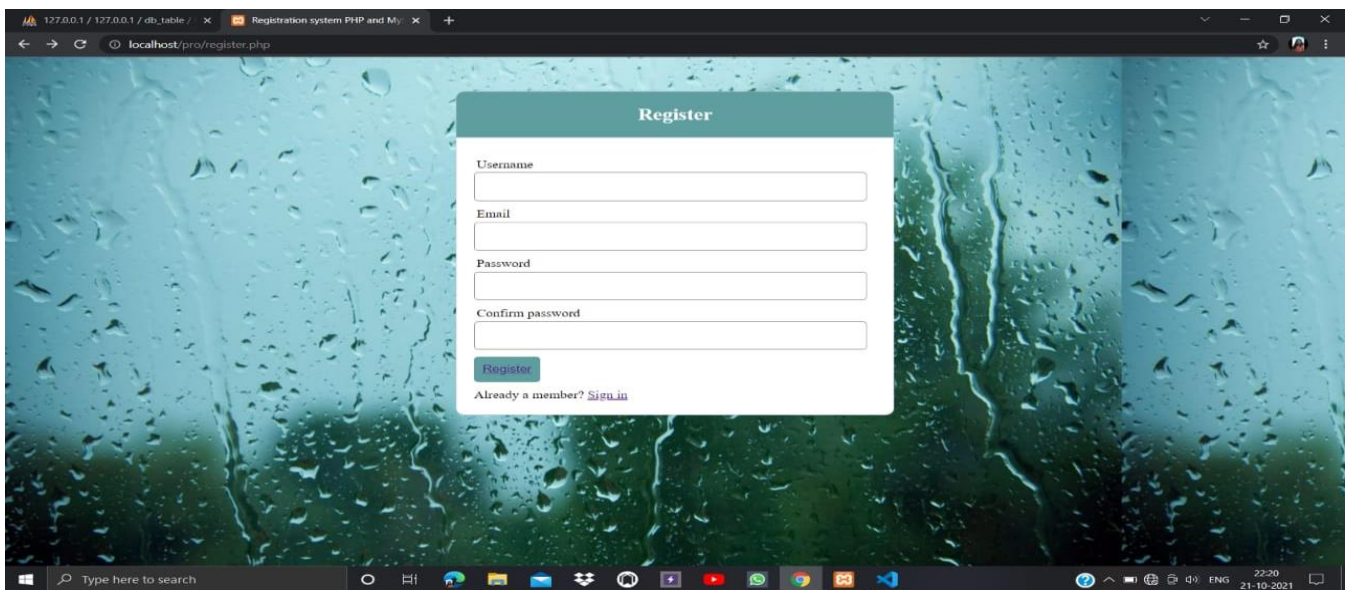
127.0.0.1 / 127.0.0.1 / db_table / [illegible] ×
Registration system PHP and My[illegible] ×
+
localhost/pro/register.php

Register

Username

Email

Password

Confirm password

Register

Already a member? Sign in

Type here to search

ENG
22:20
21-10-2021